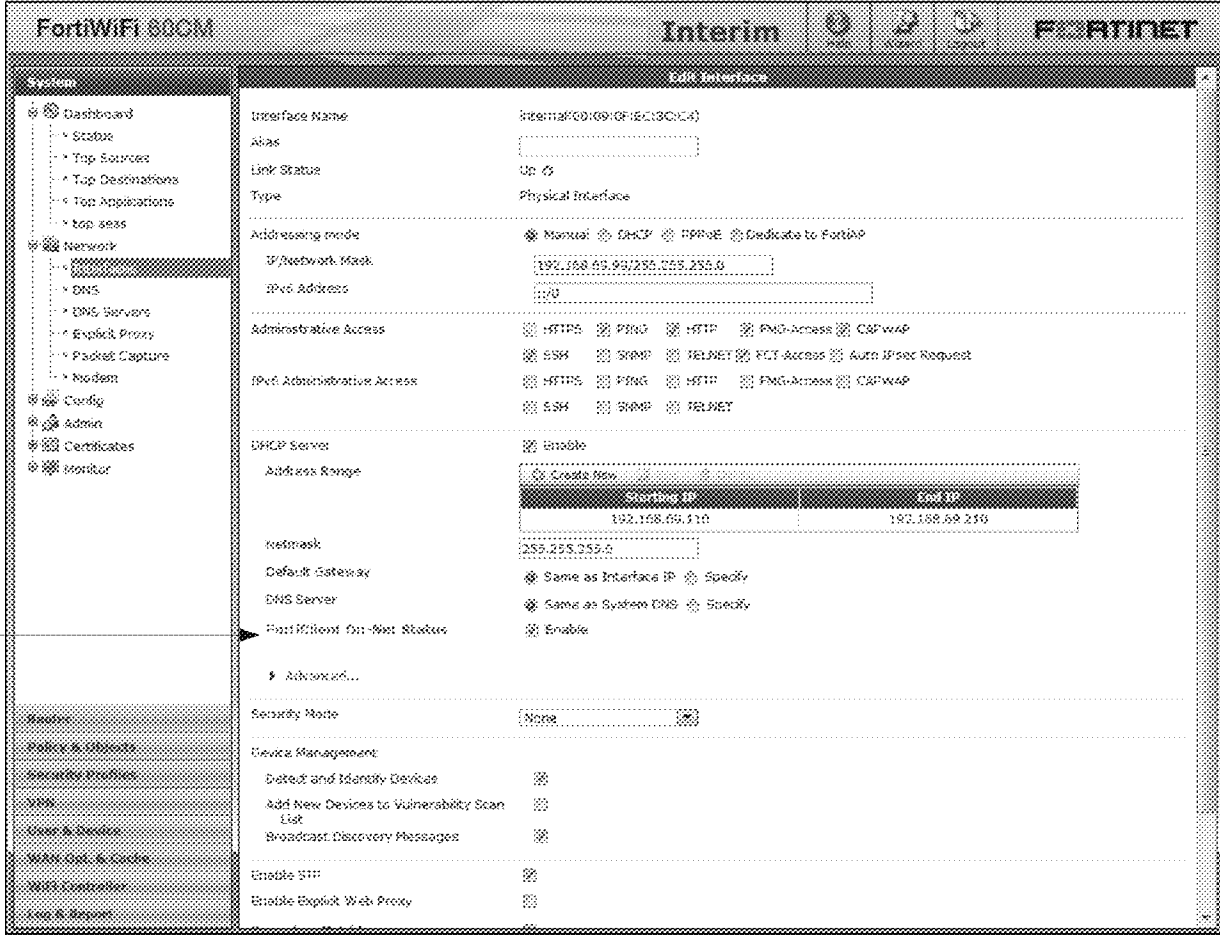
FortiWiFi 60CM

Interim

FORTINET

System

Dashboard
Status
Top Sources
Top Destinations
Top Applications
Top Sess
Network
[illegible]
DNS
DNS Servers
Explicit Proxy
Packet Capture
Modem
Config
Admin
Certificates
Monitor

Router
Policy & Objects
Security Profiles
VPN
User & Device
WAN Opt. & Cache
WiFi Controller
Log & Report

Edit Interface

Interface Name internal(00:09:0F:EC:3C:C4)
Alias
Link Status Up
Type Physical Interface

Addressing mode Manual DHCP PPPoE Dedicate to FortiAP
IP/Network Mask 192.168.69.99/255.255.255.0
IPv6 Address ::/0

Administrative Access HTTPS PING HTTP FMG-Access CAPWAP SSH SNMP TELNET FCT-Access Auto IPsec Request
IPv6 Administrative Access HTTPS PING HTTP FMG-Access CAPWAP SSH SNMP TELNET

DHCP Server Enable
Address Range
Create New

| Starting IP | End IP |
|---|---|
| 192.168.69.110 | 192.168.69.210 |

Netmask 255.255.255.0
Default Gateway Same as Interface IP Specify
DNS Server Same as System DNS Specify
FortiClient On-Net Status Enable

Advanced...

Security Mode None

Device Management
Detect and Identify Devices
Add New Devices to Vulnerability Scan List
Broadcast Discovery Messages

Enable STP
Enable Explicit Web Proxy